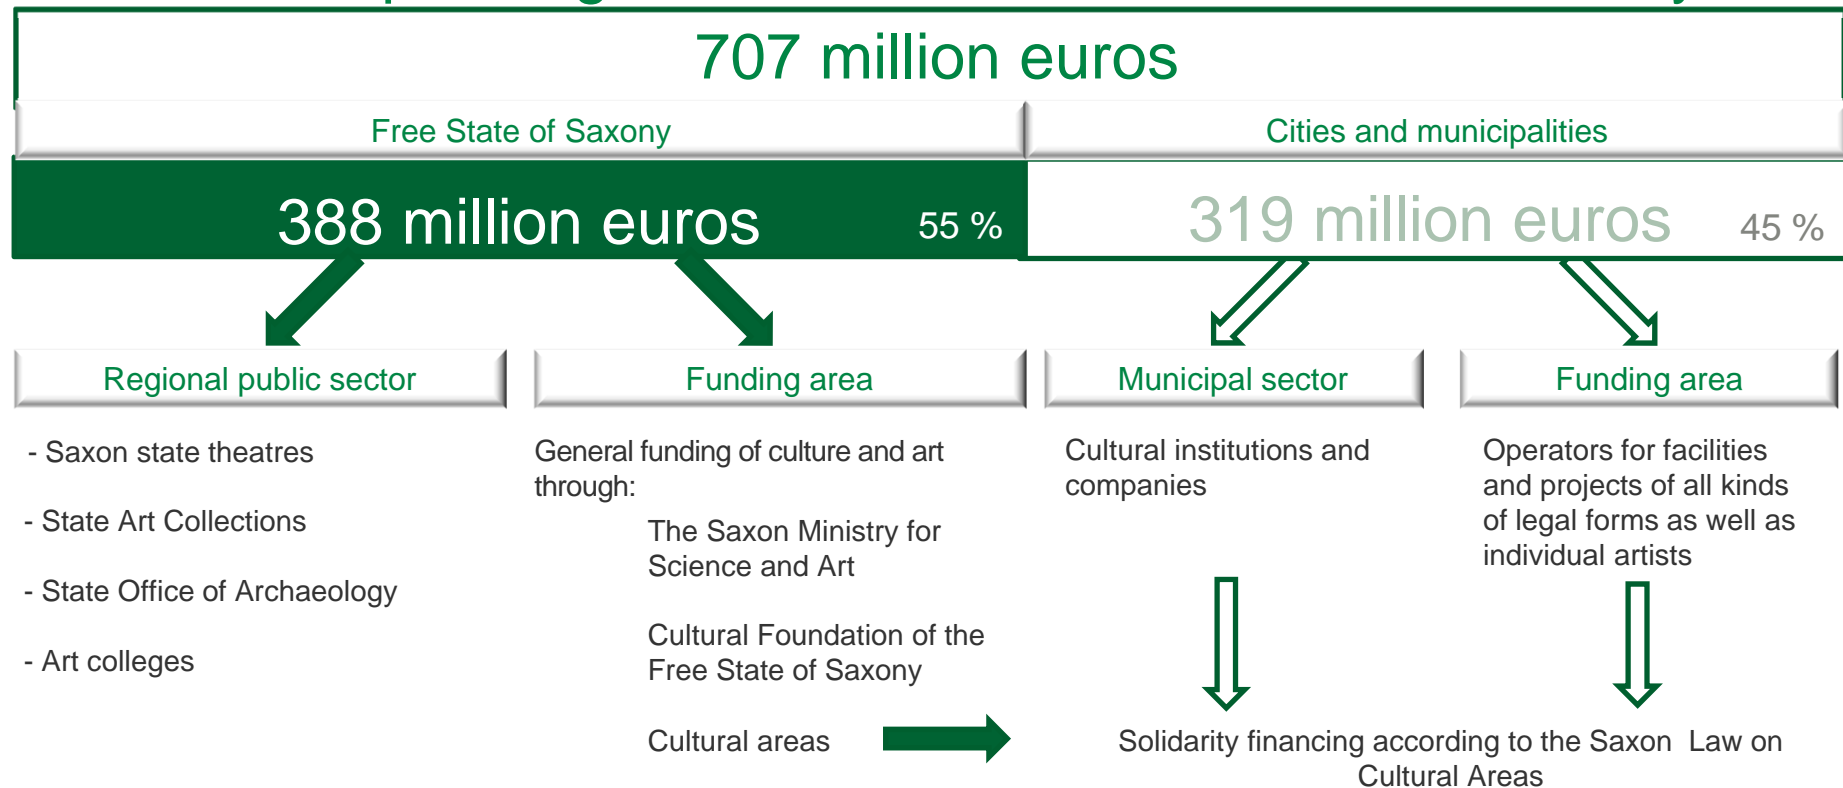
707 million euros

Free State of Saxony

Cities and municipalities

388 million euros 55 %

319 million euros 45 %

Regional public sector

Funding area

Municipal sector

Funding area

- Saxon state theatres

- State Art Collections

- State Office of Archaeology

- Art colleges

General funding of culture and art through:

The Saxon Ministry for Science and Art

Cultural Foundation of the Free State of Saxony

Cultural areas

Cultural institutions and companies

Operators for facilities and projects of all kinds of legal forms as well as individual artists

Solidarity financing according to the Saxon Law on Cultural Areas